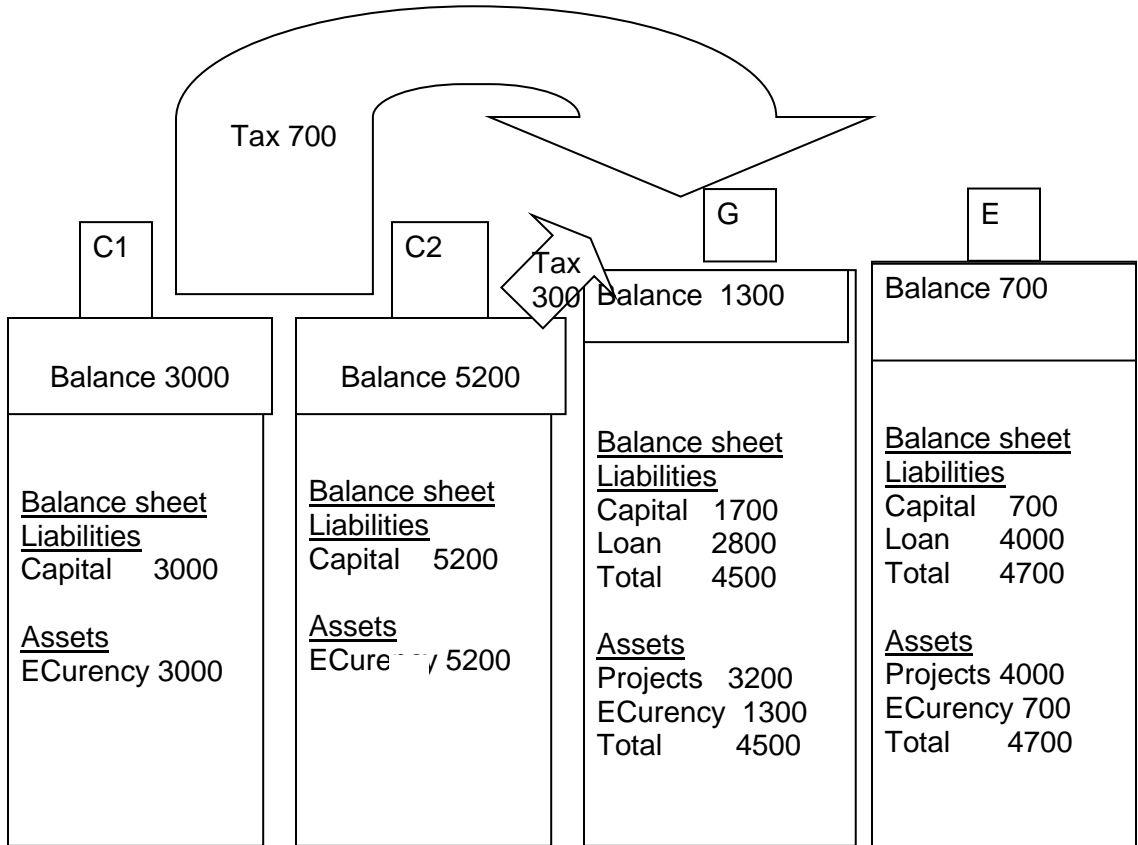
Tax 700

C1

Balance 3000

Balance sheet
Liabilities
Capital 3000

Assets
ECurency 3000

C2

Balance 5200

Balance sheet
Liabilities
Capital 5200

Assets
ECurency 5200

Tax 300

G

Balance 1300

Balance sheet
Liabilities
Capital 1700
Loan 2800
Total 4500

Assets
Projects 3200
ECurency 1300
Total 4500

E

Balance 700

Balance sheet
Liabilities
Capital 700
Loan 4000
Total 4700

Assets
Projects 4000
ECurency 700
Total 4700